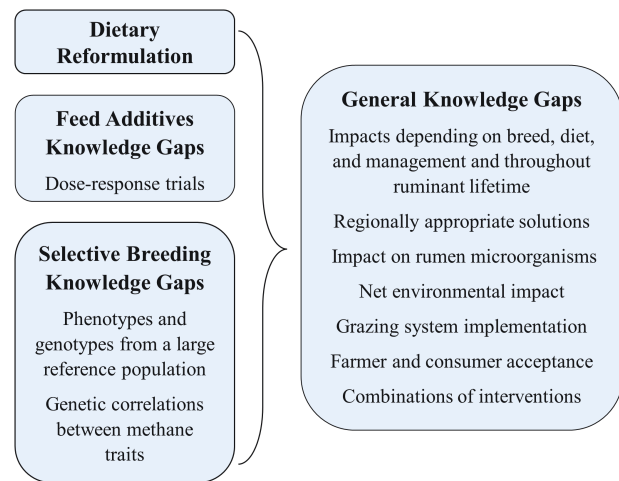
Dietary Reformulation

Feed Additives Knowledge Gaps

Dose-response trials

Selective Breeding Knowledge Gaps

Phenotypes and genotypes from a large reference population

Genetic correlations between methane traits

General Knowledge Gaps

Impacts depending on breed, diet, and management and throughout ruminant lifetime

Regionally appropriate solutions

Impact on rumen microorganisms

Net environmental impact

Grazing system implementation

Farmer and consumer acceptance

Combinations of interventions